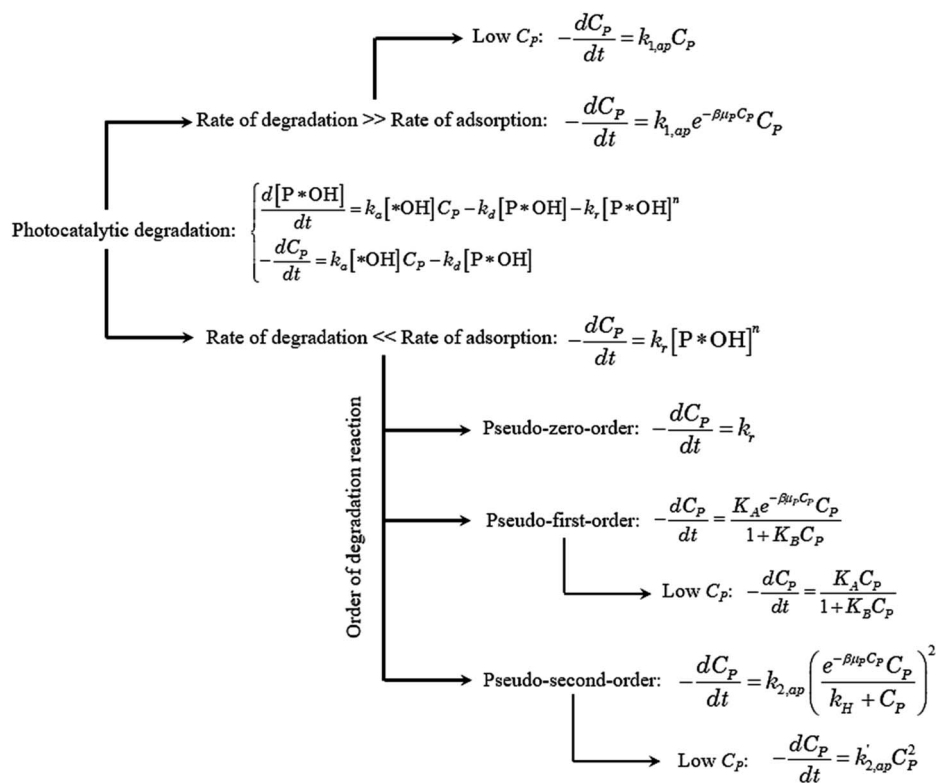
Low $C_P$: $-\frac{dC_P}{dt} = k_{1,ap}C_P$

Rate of degradation >> Rate of adsorption: $-\frac{dC_P}{dt} = k_{1,ap}e^{-\beta\mu_P C_P}C_P$

Photocatalytic degradation: $\begin{cases} \frac{d[\mathrm{P*OH}]}{dt} = k_a[\mathrm{*OH}]C_P - k_d[\mathrm{P*OH}] - k_r[\mathrm{P*OH}]^n \\ -\frac{dC_P}{dt} = k_a[\mathrm{*OH}]C_P - k_d[\mathrm{P*OH}] \end{cases}$

Rate of degradation << Rate of adsorption: $-\frac{dC_P}{dt} = k_r[\mathrm{P*OH}]^n$

Order of degradation reaction

Pseudo-zero-order: $-\frac{dC_P}{dt} = k_r$

Pseudo-first-order: $-\frac{dC_P}{dt} = \frac{K_A e^{-\beta\mu_P C_P}C_P}{1+K_B C_P}$

Low $C_P$: $-\frac{dC_P}{dt} = \frac{K_A C_P}{1+K_B C_P}$

Pseudo-second-order: $-\frac{dC_P}{dt} = k_{2,ap}\left(\frac{e^{-\beta\mu_P C_P}C_P}{k_H + C_P}\right)^2$

Low $C_P$: $-\frac{dC_P}{dt} = k'_{2,ap}C_P^2$